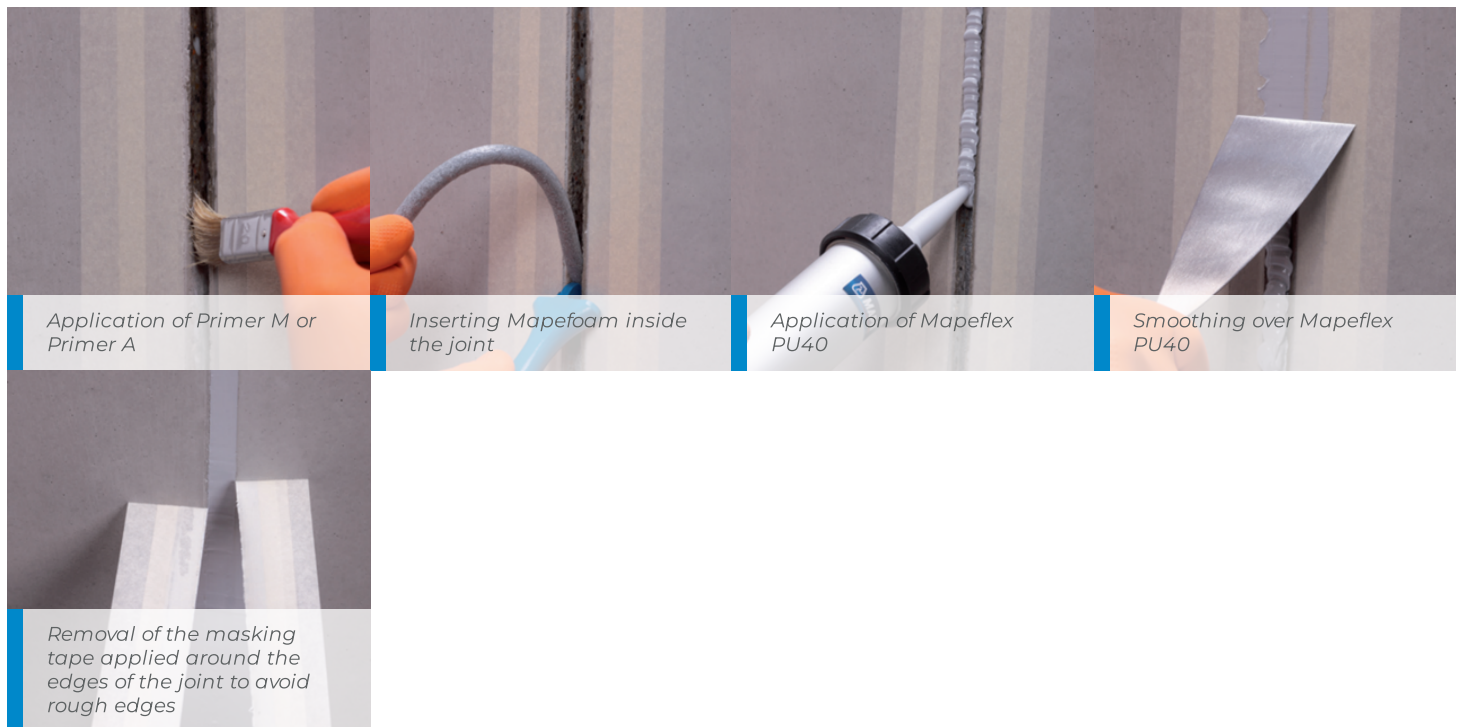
Application of Primer M or Primer A

Inserting Mapefoam inside the joint

Application of Mapeflex PU40

Smoothing over Mapeflex PU40

Removal of the masking tape applied around the edges of the joint to avoid rough edges